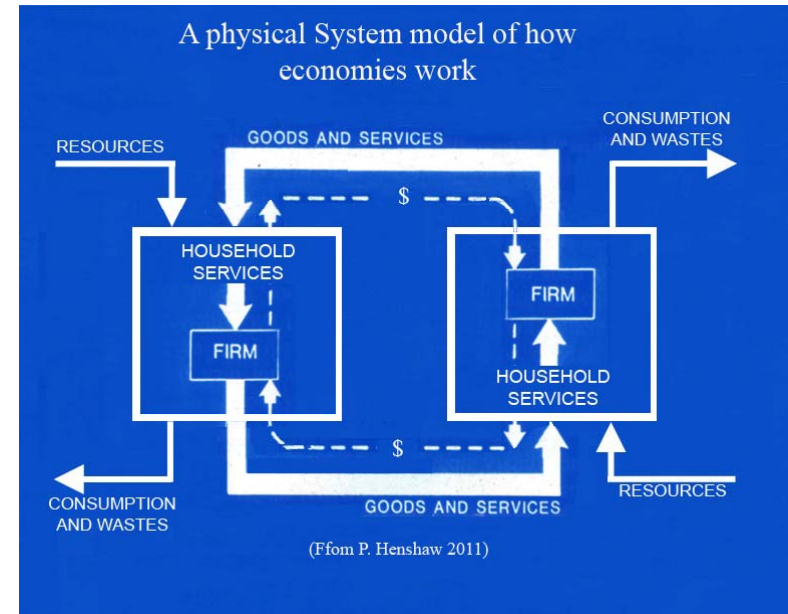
A physical System model of how economies work

RESOURCES

GOODS AND SERVICES

CONSUMPTION AND WASTES

$

HOUSEHOLD SERVICES

FIRM

FIRM

HOUSEHOLD SERVICES

$

CONSUMPTION AND WASTES

GOODS AND SERVICES

RESOURCES

(Ffom P. Henshaw 2011)